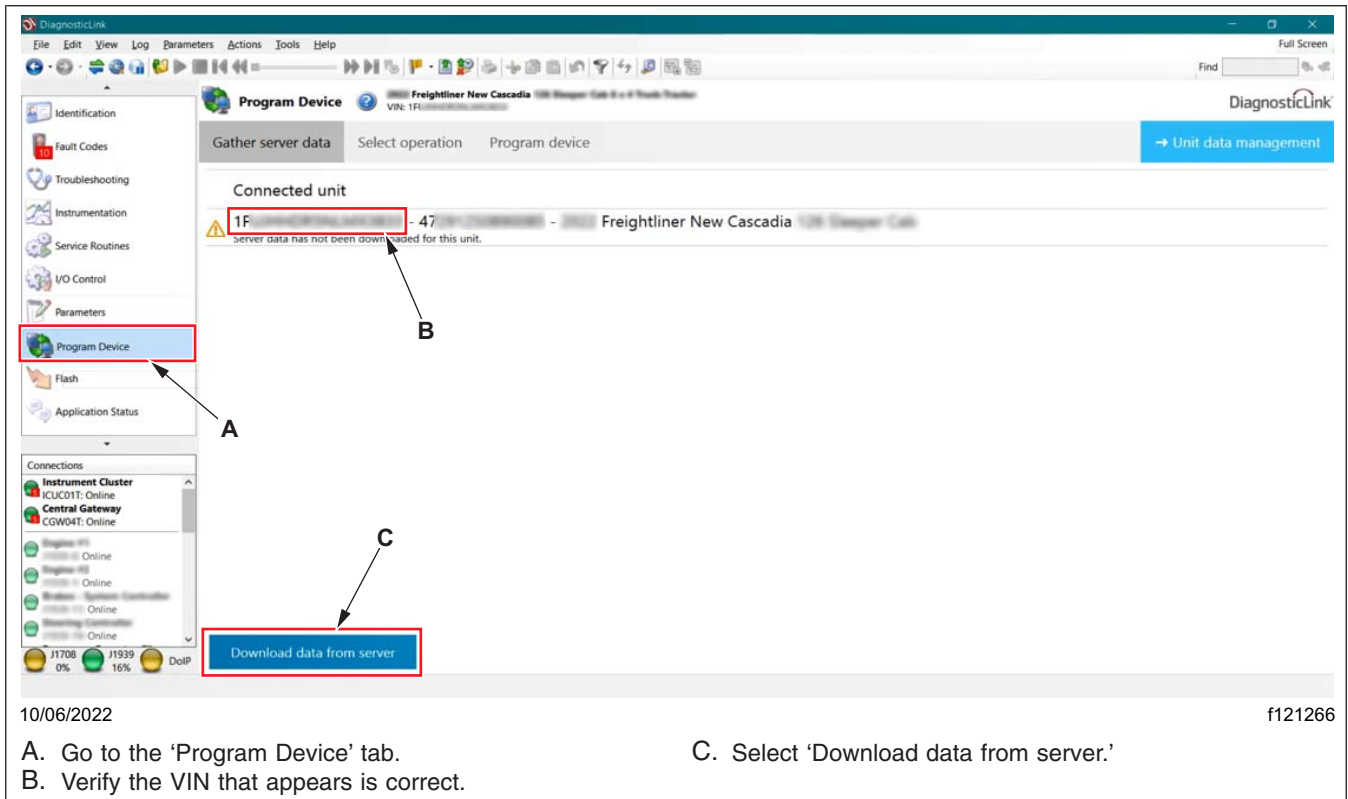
DiagnosticLink

File Edit View Log Parameters Actions Tools Help

Full Screen

Find

Identification
Fault Codes
Troubleshooting
Instrumentation
Service Routines
I/O Control
Parameters
Program Device
Flash
Application Status

Connections
Instrument Cluster
ICUC01T: Online
Central Gateway
CGW04T: Online
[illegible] Online
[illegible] Online
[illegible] Online
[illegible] Online

J1708 0%
J1939 16%
DoIP

Program Device
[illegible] Freightliner New Cascadia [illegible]
VIN: 1F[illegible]

DiagnosticLink

Gather server data
Select operation
Program device
→ Unit data management

Connected unit

1F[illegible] - 47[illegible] - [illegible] Freightliner New Cascadia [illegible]
Server data has not been downloaded for this unit.

Download data from server

A
B
C

10/06/2022

f121266

A. Go to the 'Program Device' tab.
B. Verify the VIN that appears is correct.
C. Select 'Download data from server.'